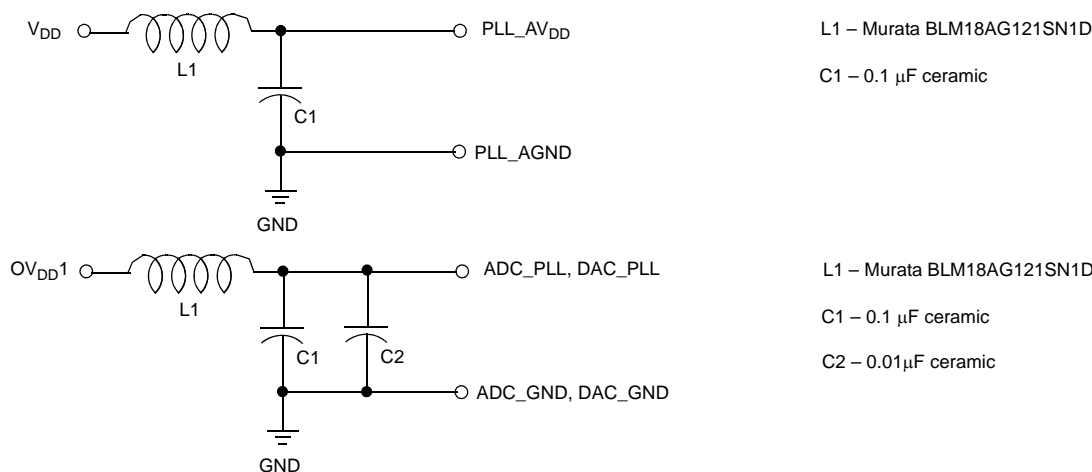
$V_{DD}$

L1

C1

GND

$PLL\_AV_{DD}$

PLL_AGND

L1 – Murata BLM18AG121SN1D

C1 – 0.1 $\mu$F ceramic

$OV_{DD}1$

L1

C1

C2

GND

ADC_PLL, DAC_PLL

ADC_GND, DAC_GND

L1 – Murata BLM18AG121SN1D

C1 – 0.1 $\mu$F ceramic

C2 – 0.01$\mu$F ceramic